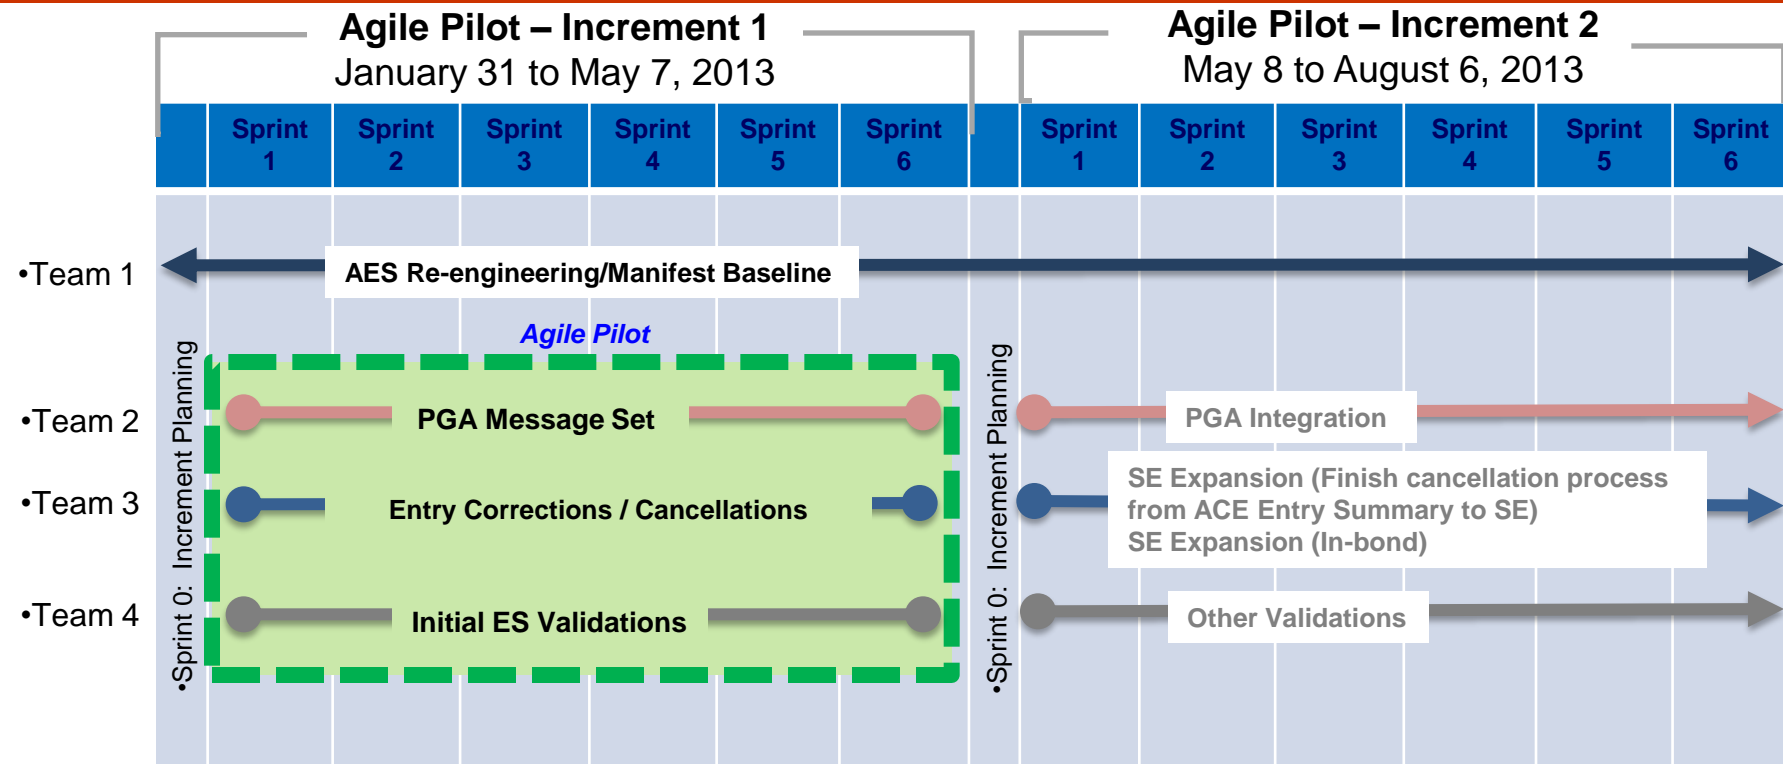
Agile Pilot – Increment 1
January 31 to May 7, 2013

Agile Pilot – Increment 2
May 8 to August 6, 2013

| | Sprint 1 | Sprint 2 | Sprint 3 | Sprint 4 | Sprint 5 | Sprint 6 | | Sprint 1 | Sprint 2 | Sprint 3 | Sprint 4 | Sprint 5 | Sprint 6 |
|---|---|---|---|---|---|---|---|---|---|---|---|---|---|

•Team 1
AES Re-engineering/Manifest Baseline

•Sprint 0: Increment Planning

Agile Pilot

•Team 2
PGA Message Set

•Team 3
Entry Corrections / Cancellations

•Team 4
Initial ES Validations

•Sprint 0: Increment Planning

PGA Integration

SE Expansion (Finish cancellation process from ACE Entry Summary to SE)
SE Expansion (In-bond)

Other Validations